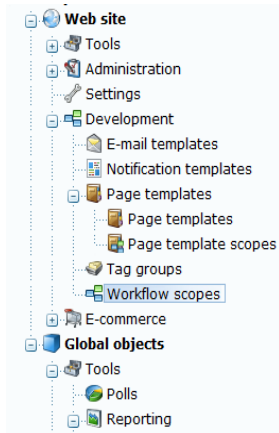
Web site
Tools
Administration
Settings
Development
E-mail templates
Notification templates
Page templates
Page templates
Page template scopes
Tag groups
Workflow scopes
E-commerce
Global objects
Tools
Polls
Reporting